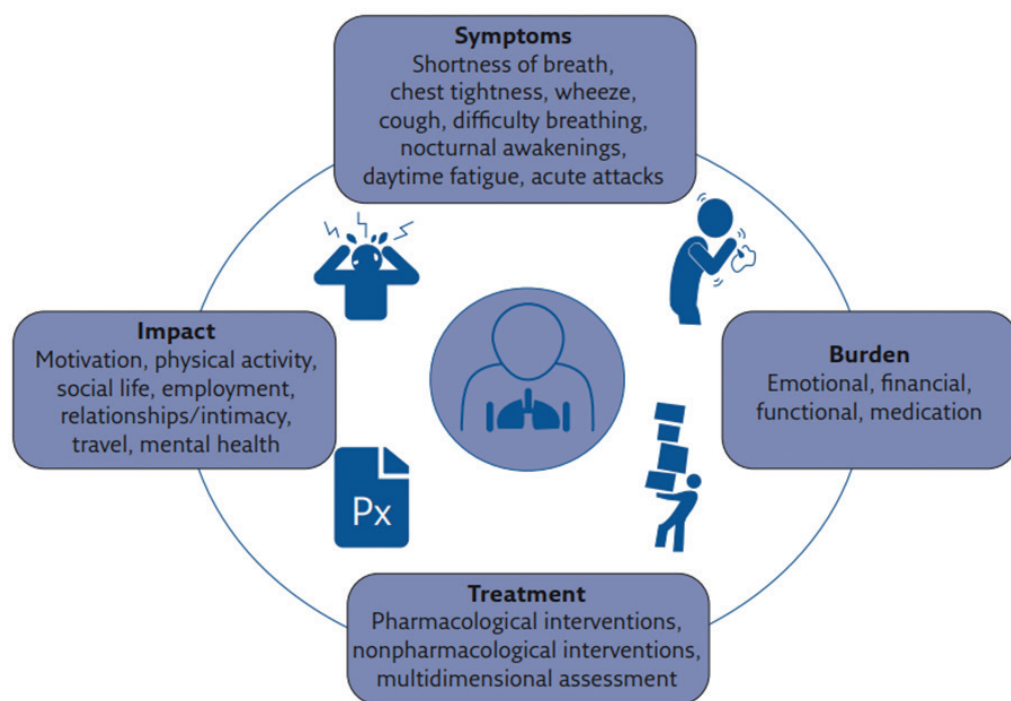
Symptoms
Shortness of breath, chest tightness, wheeze, cough, difficulty breathing, nocturnal awakenings, daytime fatigue, acute attacks

Impact
Motivation, physical activity, social life, employment, relationships/intimacy, travel, mental health

Burden
Emotional, financial, functional, medication

Px

Treatment
Pharmacological interventions, nonpharmacological interventions, multidimensional assessment